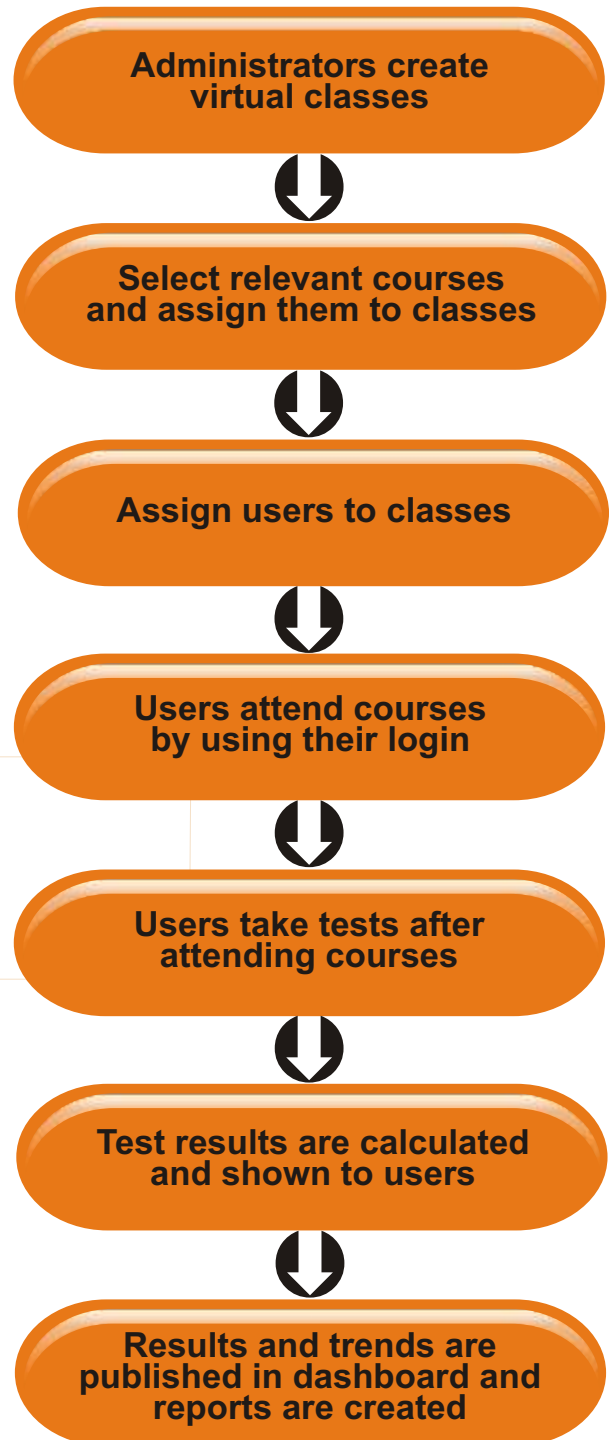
Administrators create virtual classes

Select relevant courses and assign them to classes

Assign users to classes

Users attend courses by using their login

Users take tests after attending courses

Test results are calculated and shown to users

Results and trends are published in dashboard and reports are created